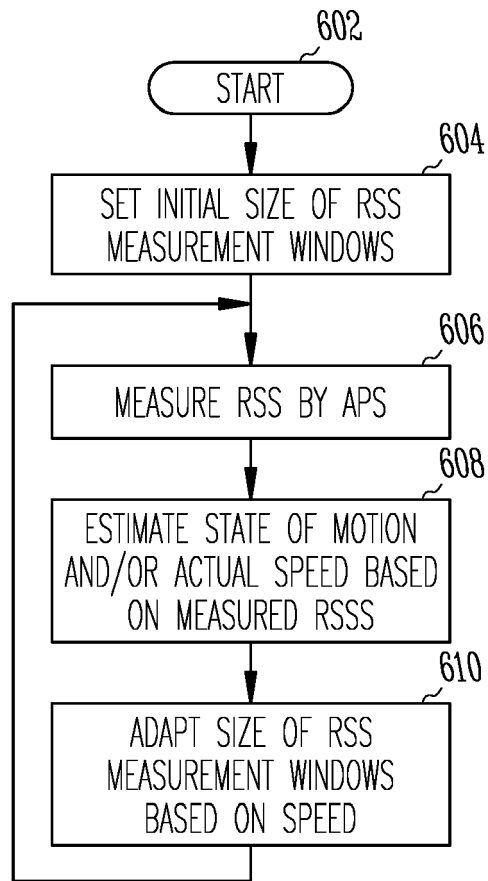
602
START

604
SET INITIAL SIZE OF RSS MEASUREMENT WINDOWS

606
MEASURE RSS BY APS

608
ESTIMATE STATE OF MOTION AND/OR ACTUAL SPEED BASED ON MEASURED RSSS

610
ADAPT SIZE OF RSS MEASUREMENT WINDOWS BASED ON SPEED